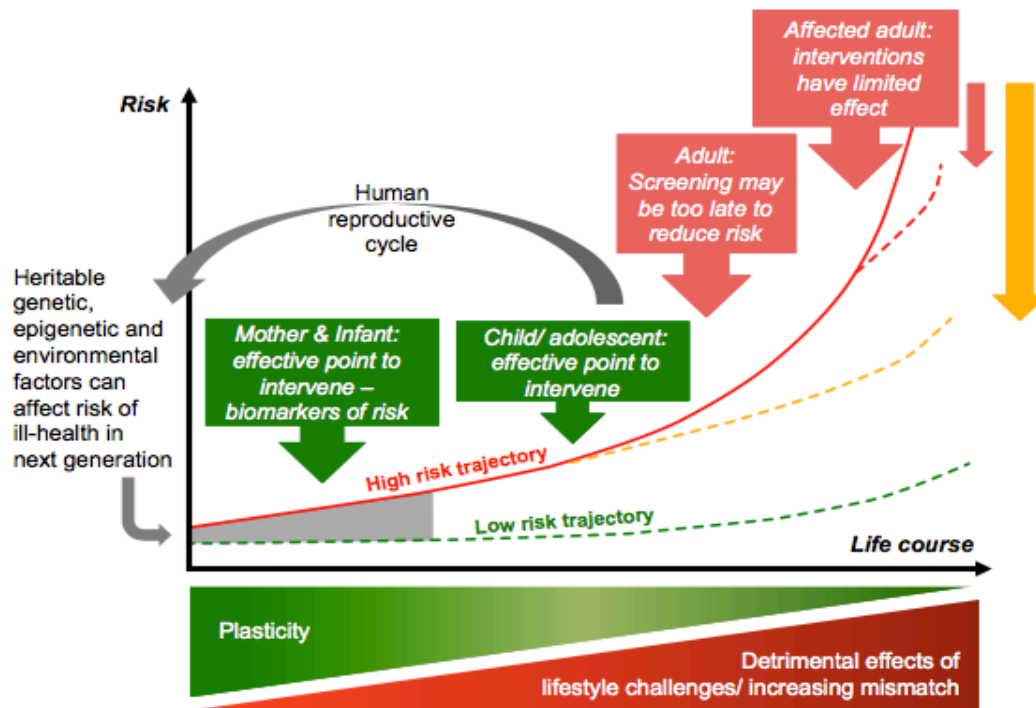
Risk

Human reproductive cycle

Affected adult: interventions have limited effect

Adult: Screening may be too late to reduce risk

Heritable genetic, epigenetic and environmental factors can affect risk of ill-health in next generation

Mother & Infant: effective point to intervene – biomarkers of risk

Child/ adolescent: effective point to intervene

High risk trajectory

Low risk trajectory

Life course

Plasticity

Detrimental effects of lifestyle challenges/ increasing mismatch